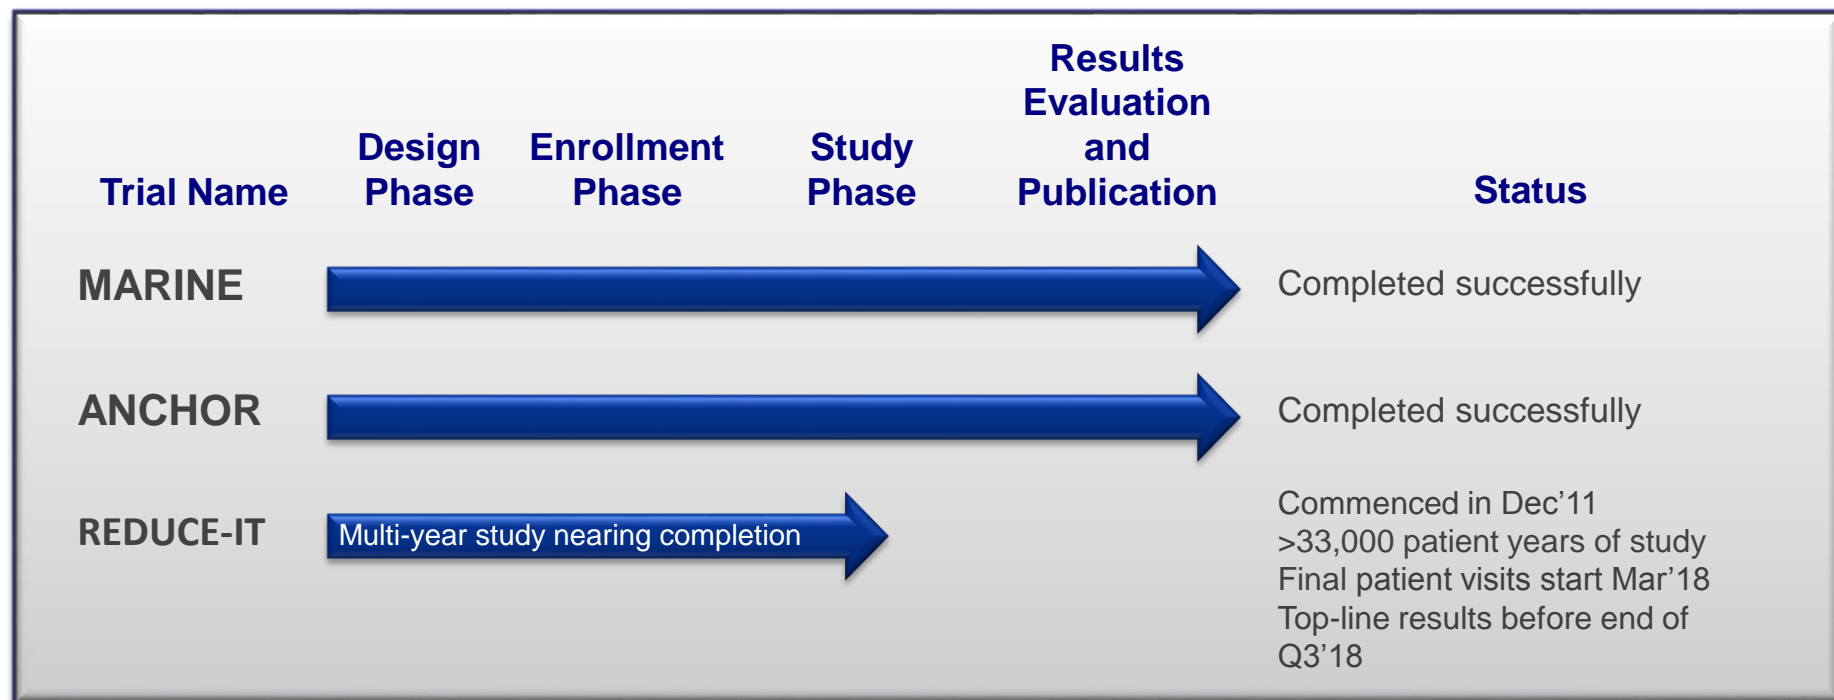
| Trial Name | Design Phase | Enrollment Phase | Study Phase | Results Evaluation and Publication | Status |
|---|---|---|---|---|---|
| MARINE | | | | | Completed successfully |
| ANCHOR | | | | | Completed successfully |
| REDUCE-IT | Multi-year study nearing completion | | | | Commenced in Dec’11 >33,000 patient years of study Final patient visits start Mar’18 Top-line results before end of Q3’18 |